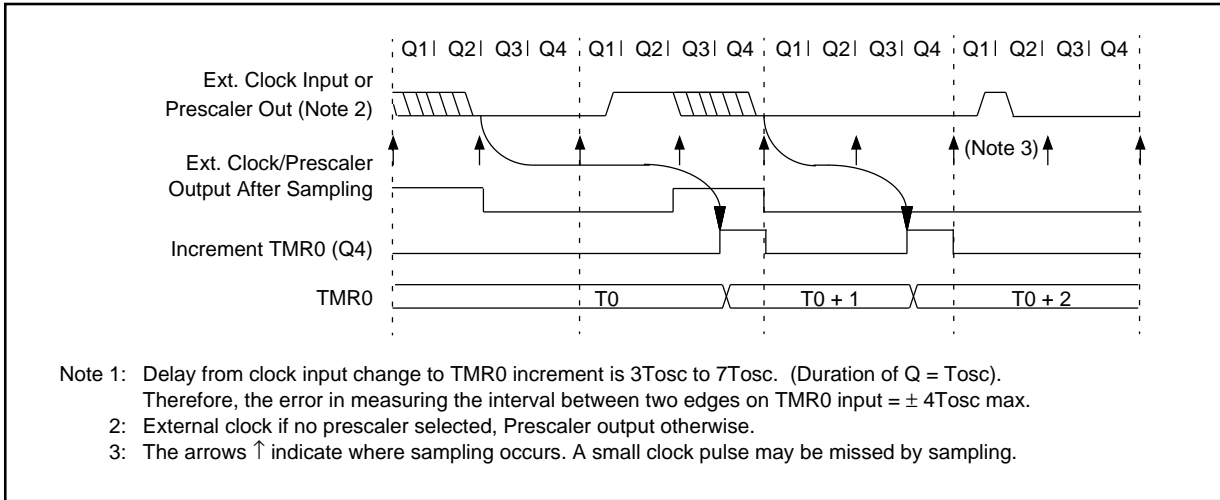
Q1 | Q2 | Q3 | Q4 | Q1 | Q2 | Q3 | Q4 | Q1 | Q2 | Q3 | Q4 | Q1 | Q2 | Q3 | Q4

Ext. Clock Input or Prescaler Out (Note 2)

(Note 3)

Ext. Clock/Prescaler Output After Sampling

Increment TMR0 (Q4)

TMR0

T0

T0 + 1

T0 + 2

Note 1: Delay from clock input change to TMR0 increment is 3Tosc to 7Tosc. (Duration of Q = Tosc). Therefore, the error in measuring the interval between two edges on TMR0 input = $\pm$ 4Tosc max.

2: External clock if no prescaler selected, Prescaler output otherwise.

3: The arrows $\uparrow$ indicate where sampling occurs. A small clock pulse may be missed by sampling.